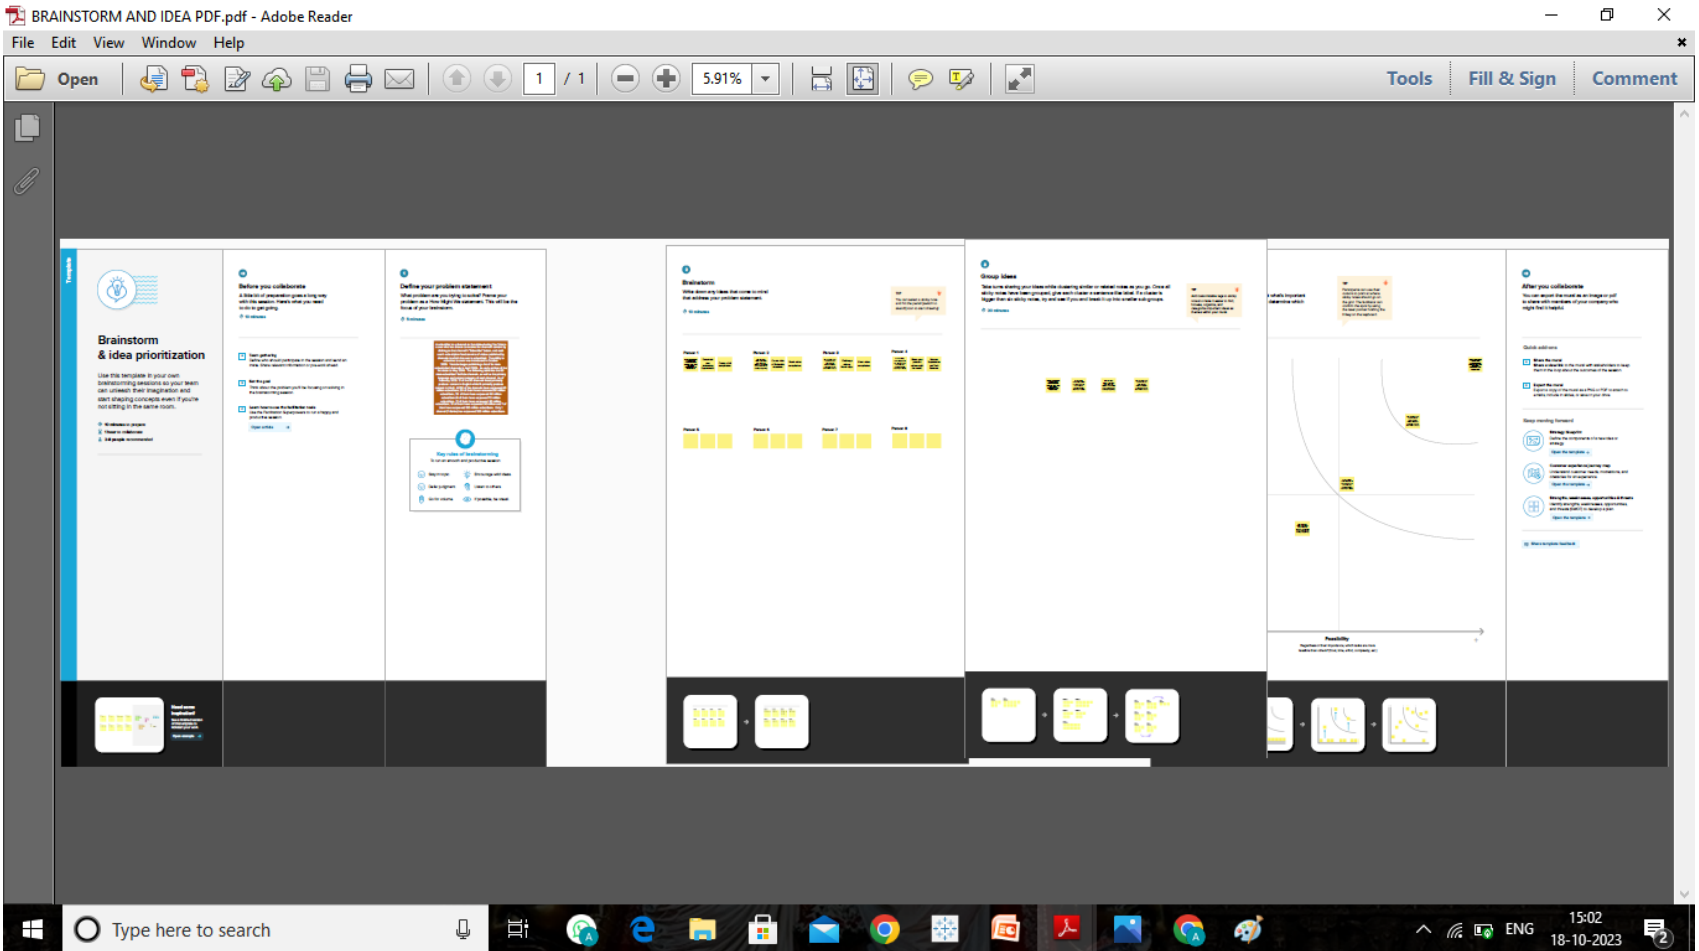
BRAINSTORM AND IDEA PDF.pdf - Adobe Reader

File Edit View Window Help

Open

1 / 1

5.91%

Tools Fill & Sign Comment

Template

Brainstorm & idea prioritization

Before you collaborate

Define your problem statement

Brainstorm

Group ideas

After you collaborate

Feasibility

Type here to search

ENG

15:02
18-10-2023

2